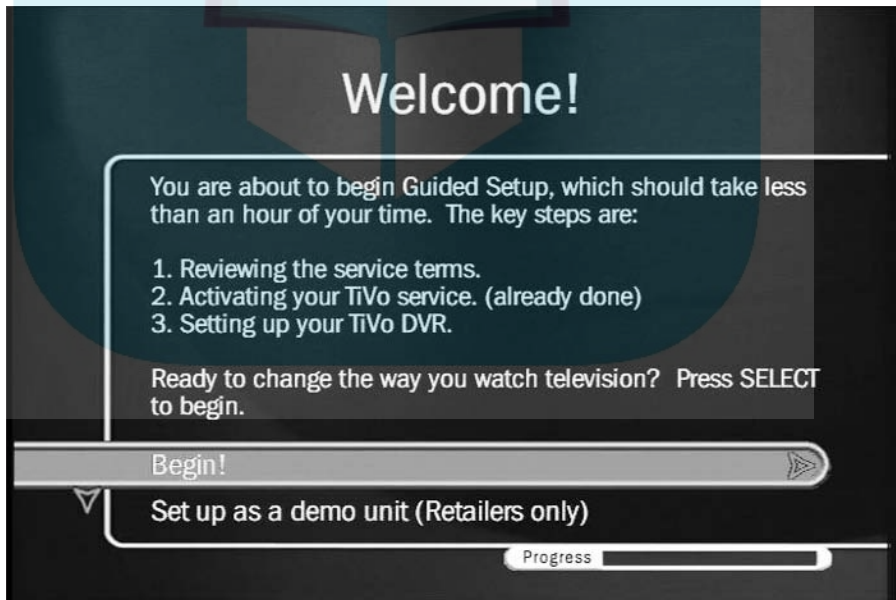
Welcome!

You are about to begin Guided Setup, which should take less than an hour of your time. The key steps are:

1. Reviewing the service terms.
2. Activating your TiVo service. (already done)
3. Setting up your TiVo DVR.

Ready to change the way you watch television? Press SELECT to begin.

Begin!

Set up as a demo unit (Retailers only)

Progress